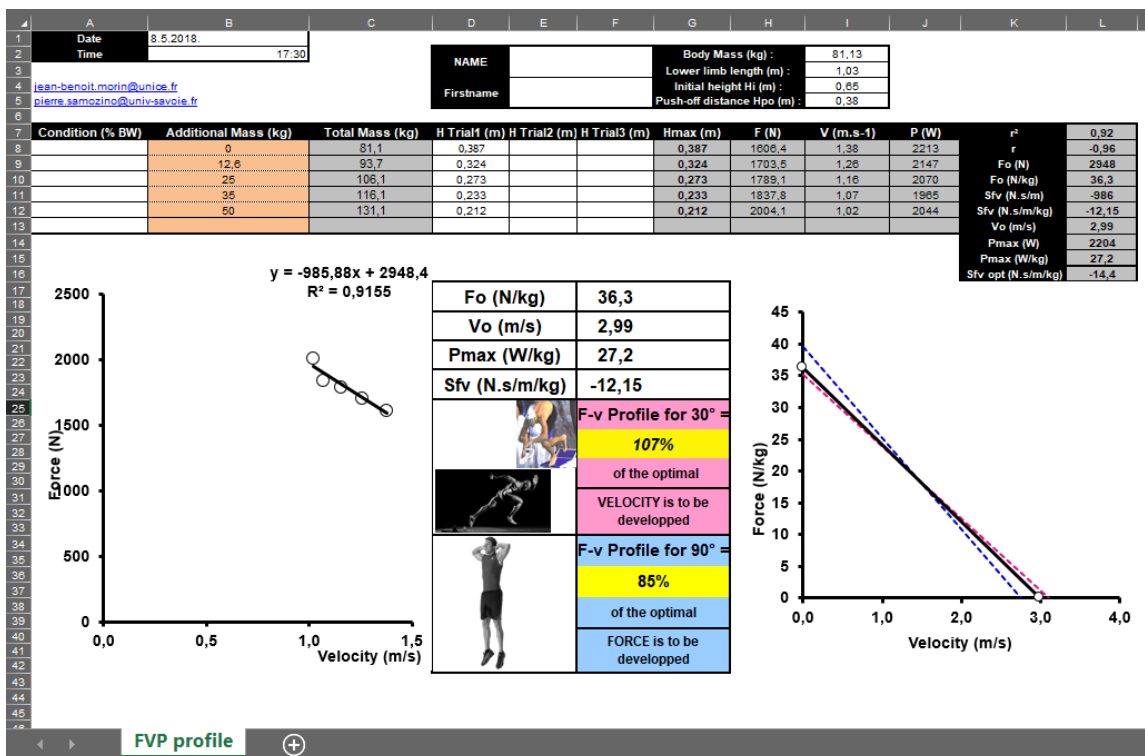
| | A | B | C | D | E | F | G | H | I | J | K | L |
|---|---|---|---|---|---|---|---|---|---|---|---|---|
| 1 | Date | 8.5.2018. | | | | | | | | | | |
| 2 | Time | 17:30 | | NAME | | | Body Mass (kg) : | | 81,13 | | | |
| 3 | | | | | | | Lower limb length (m) : | | 1,03 | | | |
| 4 | jean-benoit.morin@unice.fr | | | Firstname | | | Initial height Hi (m) : | | 0,65 | | | |
| 5 | pierre.samozino@univ-savoie.fr | | | | | | Push-off distance Hpo (m) : | | 0,38 | | | |
| 6 | | | | | | | | | | | | |
| 7 | Condition (% BW) | Additional Mass (kg) | Total Mass (kg) | H Trial1 (m) | H Trial2 (m) | H Trial3 (m) | Hmax (m) | F (N) | V (m.s-1) | P (W) | r² | 0,92 |
| 8 | | 0 | 81,1 | 0,387 | | | 0,387 | 1606,4 | 1,38 | 2213 | r | -0,96 |
| 9 | | 12,6 | 93,7 | 0,324 | | | 0,324 | 1703,5 | 1,26 | 2147 | Fo (N) | 2948 |
| 10 | | 25 | 106,1 | 0,273 | | | 0,273 | 1789,1 | 1,16 | 2070 | Fo (N/kg) | 36,3 |
| 11 | | 35 | 116,1 | 0,233 | | | 0,233 | 1837,8 | 1,07 | 1965 | Sfv (N.s/m) | -986 |
| 12 | | 50 | 131,1 | 0,212 | | | 0,212 | 2004,1 | 1,02 | 2044 | Sfv (N.s/m/kg) | -12,15 |
| 13 | | | | | | | | | | | Vo (m/s) | 2,99 |
| 14 | | | | | | | | | | | Pmax (W) | 2204 |
| 15 | | | | | | | | | | | Pmax (W/kg) | 27,2 |
| 16 | | | | | | | | | | | Sfv opt (N.s/m/kg) | -14,4 |

y = -985,88x + 2948,4
R² = 0,9155

2500
2000
1500
1000
500
0
Force (N)
0,0 0,5 1,0 1,5
Velocity (m/s)

| Fo (N/kg) | 36,3 |
|---|---|
| Vo (m/s) | 2,99 |
| Pmax (W/kg) | 27,2 |
| Sfv (N.s/m/kg) | -12,15 |

F-v Profile for 30° =
107%
of the optimal
VELOCITY is to be developped

F-v Profile for 90° =
85%
of the optimal
FORCE is to be developped

45
40
35
30
25
20
15
10
5
0
Force (N/kg)
0,0 1,0 2,0 3,0 4,0
Velocity (m/s)

FVP profile